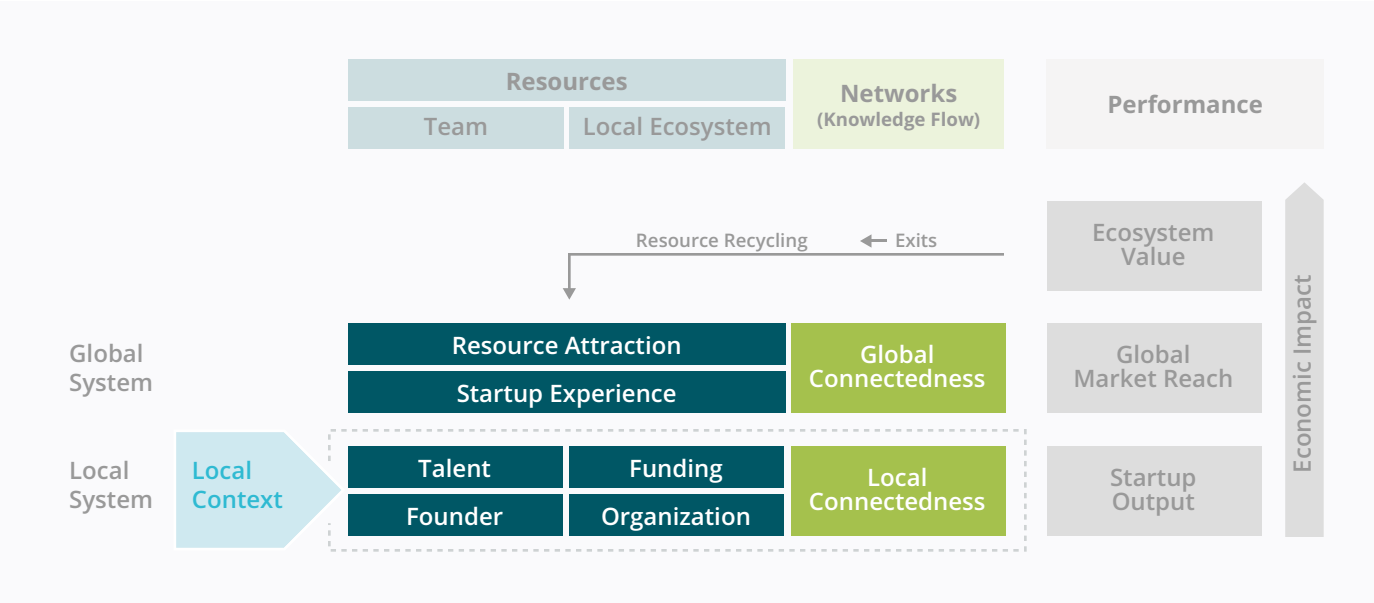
Resources

Team

Local Ecosystem

Networks (Knowledge Flow)

Performance

Resource Recycling

Exits

Ecosystem Value

Economic Impact

Global System

Resource Attraction

Startup Experience

Global Connectedness

Global Market Reach

Local System

Local Context

Talent

Funding

Founder

Organization

Local Connectedness

Startup Output